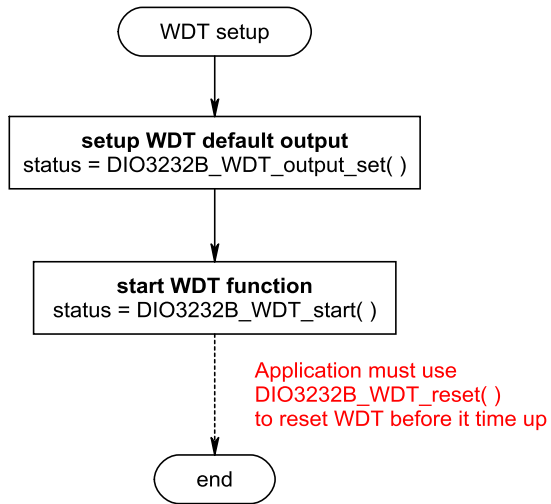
WDT setup

setup WDT default output
status = DIO3232B_WDT_output_set( )

start WDT function
status = DIO3232B_WDT_start( )

Application must use
DIO3232B_WDT_reset( )
to reset WDT before it time up

end